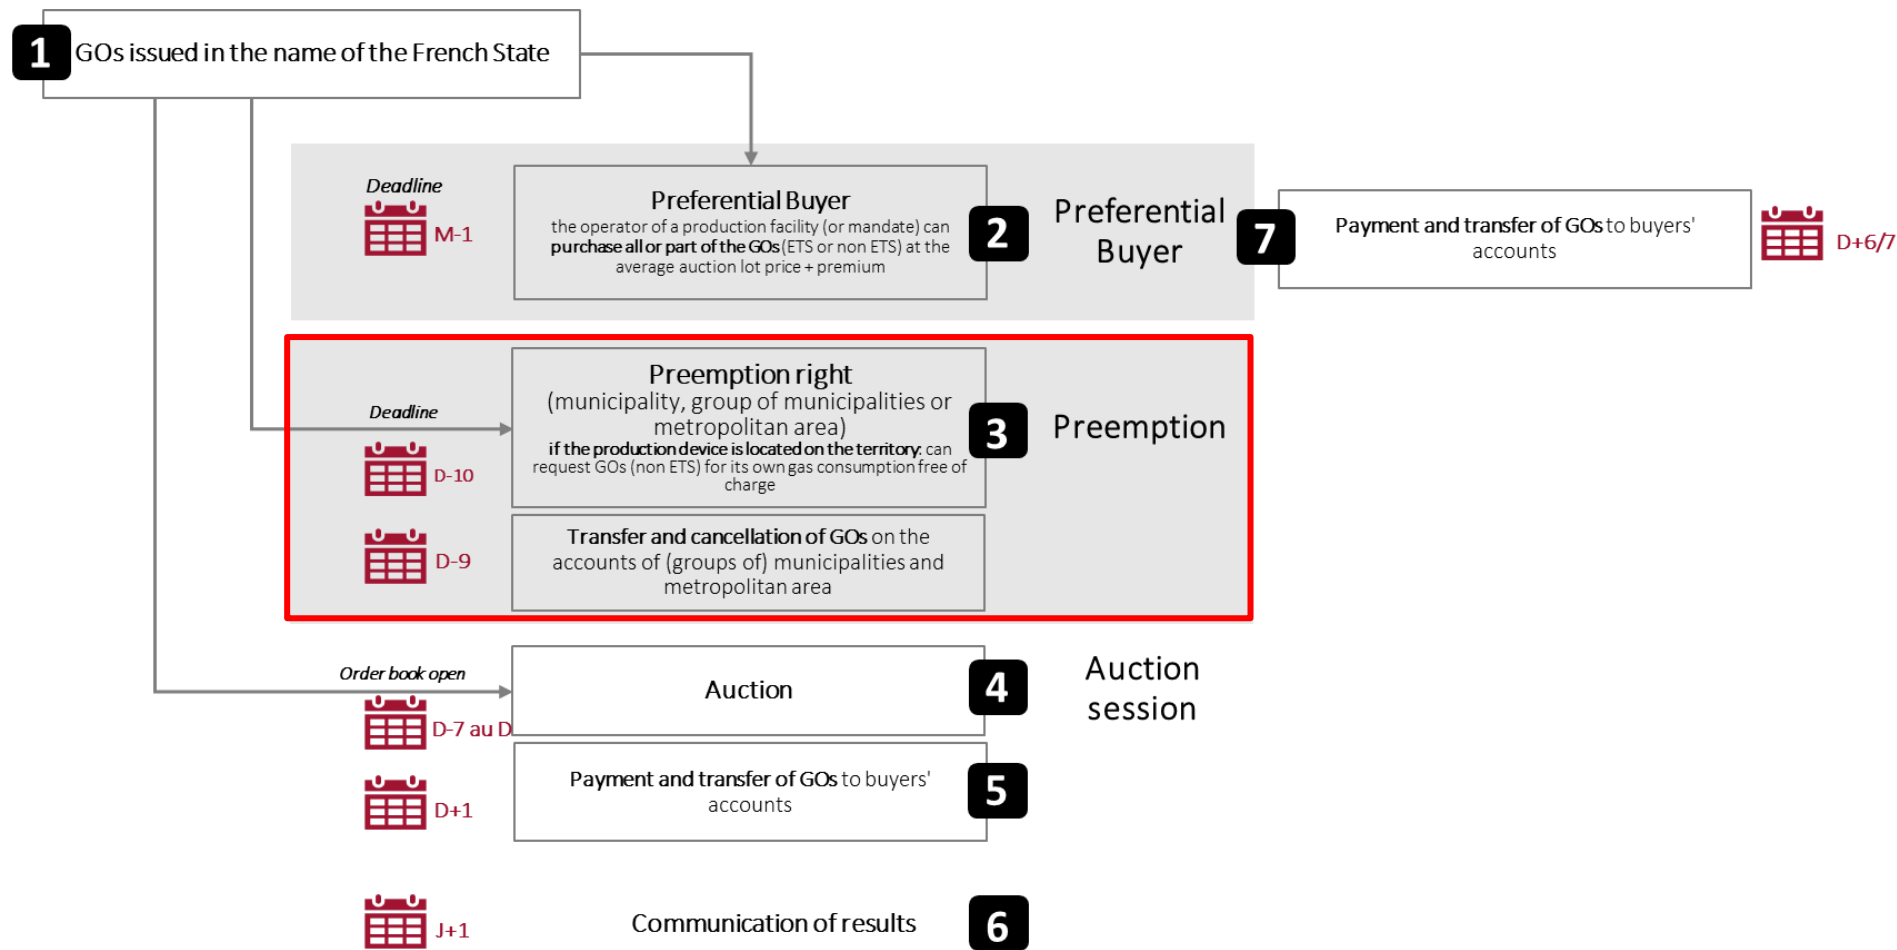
1 GOs issued in the name of the French State

Deadline
M-1

Preferential Buyer
the operator of a production facility (or mandate) can purchase all or part of the GOs (ETS or non ETS) at the average auction lot price + premium

2 Preferential Buyer

7 Payment and transfer of GOs to buyers' accounts

D+6/7

Deadline
D-10

Preemption right
(municipality, group of municipalities or metropolitan area)
if the production device is located on the territory: can request GOs (non ETS) for its own gas consumption free of charge

3 Preemption

D-9

Transfer and cancellation of GOs on the accounts of (groups of) municipalities and metropolitan area

Order book open
D-7 au D

Auction

4 Auction session

D+1

Payment and transfer of GOs to buyers' accounts

5

J+1

Communication of results

6